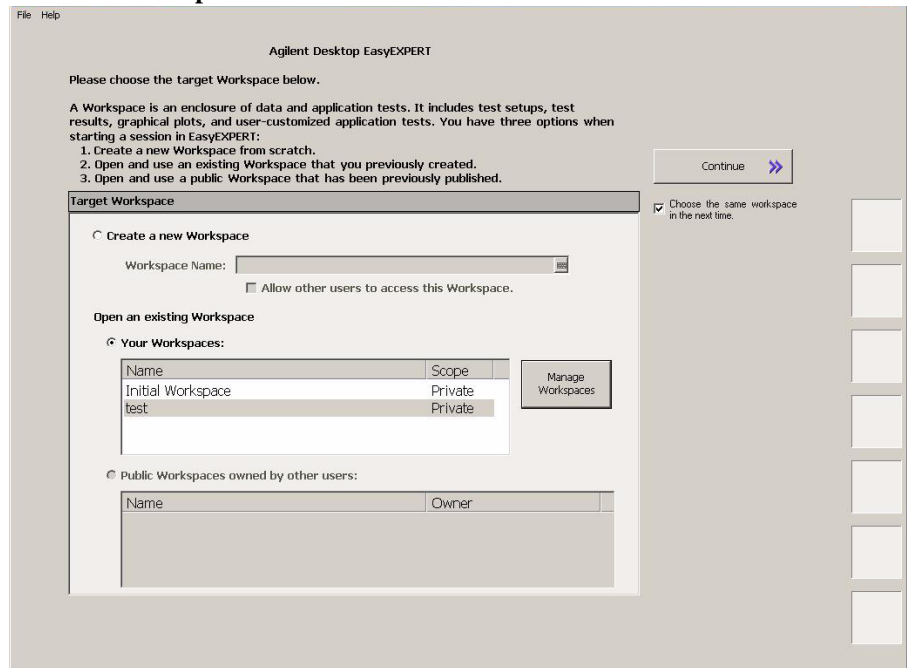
File Help

Agilent Desktop EasyEXPERT

Please choose the target Workspace below.

A Workspace is an enclosure of data and application tests. It includes test setups, test results, graphical plots, and user-customized application tests. You have three options when starting a session in EasyEXPERT:
1. Create a new Workspace from scratch.
2. Open and use an existing Workspace that you previously created.
3. Open and use a public Workspace that has been previously published.

Continue »

Choose the same workspace in the next time.

Target Workspace

Create a new Workspace

Workspace Name:

Allow other users to access this Workspace.

Open an existing Workspace

Your Workspaces:

| Name | Scope |
|---|---|
| Initial Workspace | Private |
| test | Private |

Manage Workspaces

Public Workspaces owned by other users:

| Name | Owner |
|---|---|